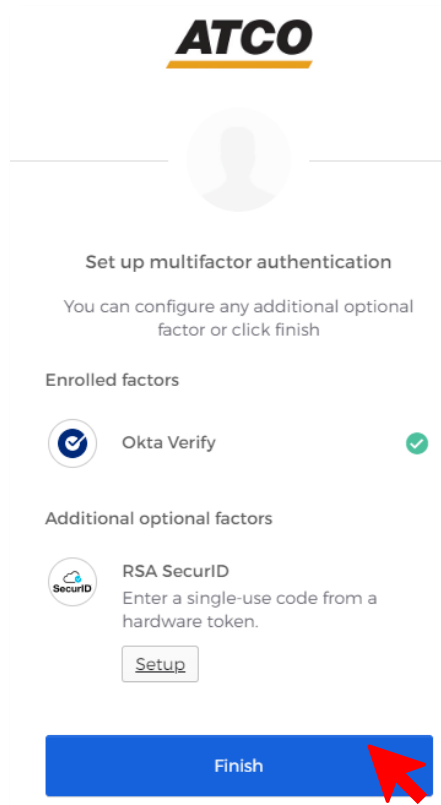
ATCO

Set up multifactor authentication

You can configure any additional optional factor or click finish

Enrolled factors

Okta Verify

Additional optional factors

SecurID

RSA SecurID

Enter a single-use code from a hardware token.

Setup

Finish